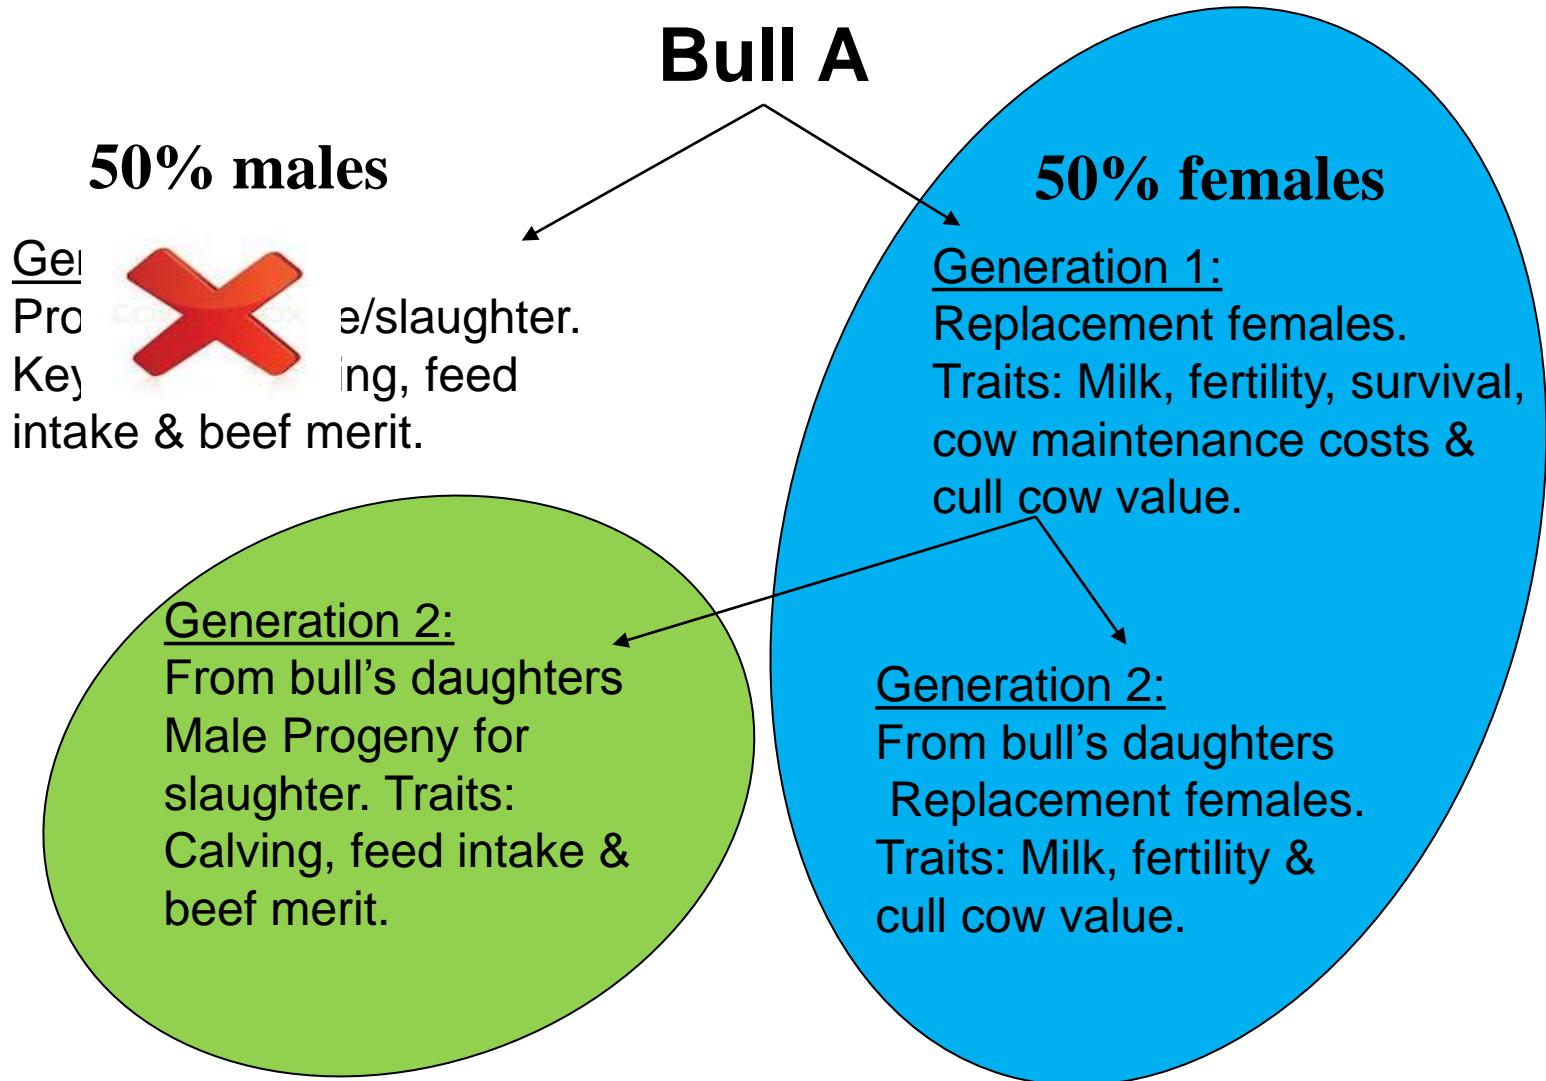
Bull A

50% males

Ge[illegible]
Pro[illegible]e/slaughter.
Key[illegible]ing, feed
intake & beef merit.

50% females

Generation 1:
Replacement females.
Traits: Milk, fertility, survival, cow maintenance costs & cull cow value.

Generation 2:
From bull's daughters
Male Progeny for slaughter. Traits: Calving, feed intake & beef merit.

Generation 2:
From bull's daughters
Replacement females.
Traits: Milk, fertility & cull cow value.